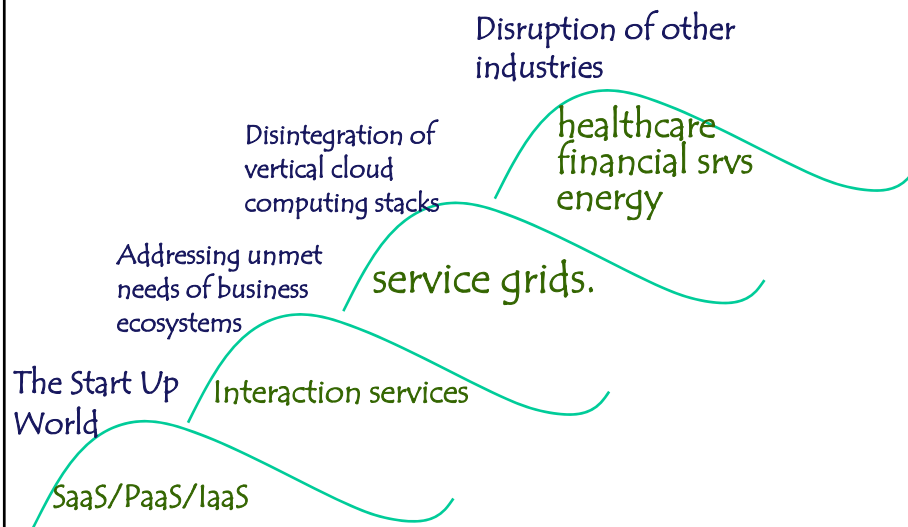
Disruption of other industries

healthcare
financial srvs
energy

Disintegration of vertical cloud computing stacks

service grids.

Addressing unmet needs of business ecosystems

Interaction services

The Start Up World

SaaS/PaaS/IaaS